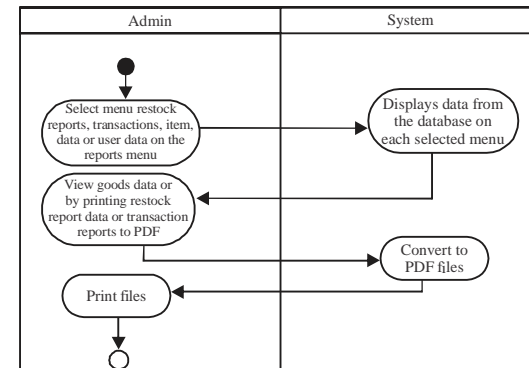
Admin

System

Select menu restock reports, transactions, item, data or user data on the reports menu

Displays data from the database on each selected menu

View goods data or by printing restock report data or transaction reports to PDF

Convert to PDF files

Print files